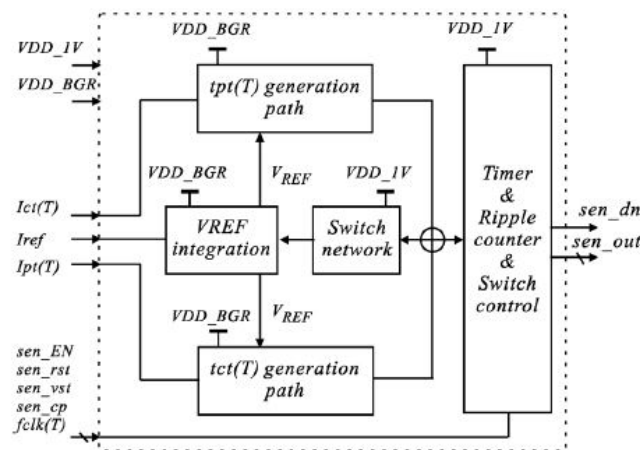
VDD_1V
VDD_BGR
VDD_BGR
tpt(T) generation path
VDD_1V
Timer & Ripple counter & Switch control
VDD_BGR
$V_{REF}$
VDD_1V
Ict(T)
Iref
Ipt(T)
VREF integration
Switch network
sen_dn
sen_out
VDD_BGR
$V_{REF}$
tct(T) generation path
sen_EN
sen_rst
sen_vst
sen_cp
fclk(T)